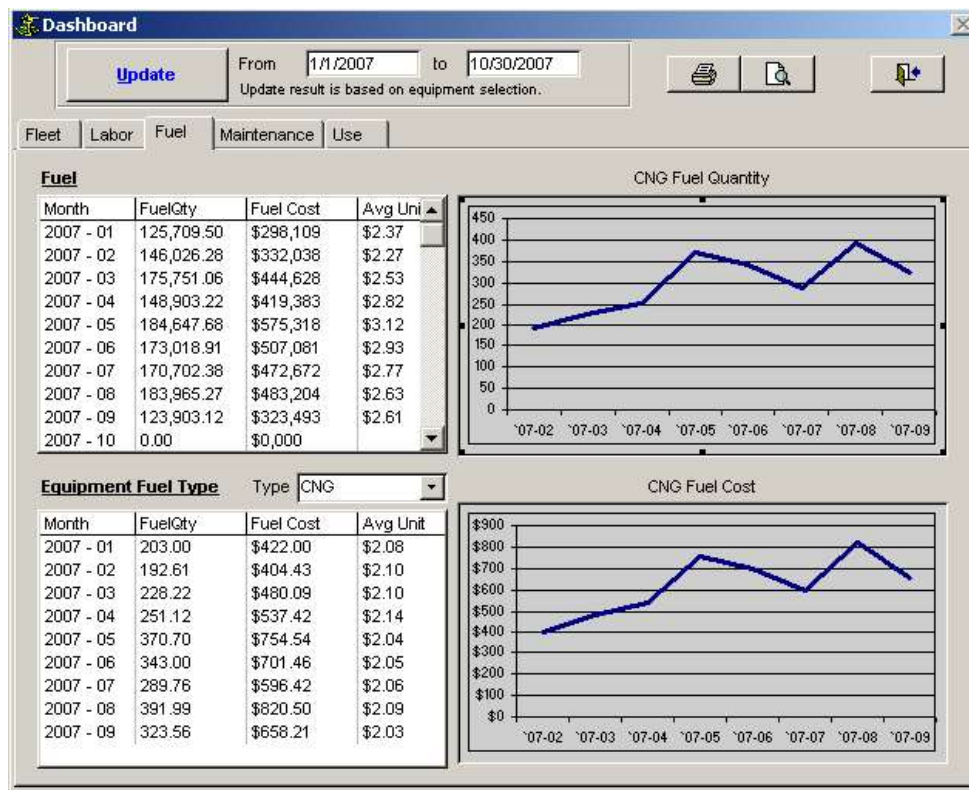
Dashboard

Update

From 1/1/2007 to 10/30/2007
Update result is based on equipment selection.

Fleet | Labor | Fuel | Maintenance | Use

Fuel

| Month | FuelQty | Fuel Cost | Avg Uni |
|---|---|---|---|
| 2007 - 01 | 125,709.50 | $298,109 | $2.37 |
| 2007 - 02 | 146,026.28 | $332,038 | $2.27 |
| 2007 - 03 | 175,751.06 | $444,628 | $2.53 |
| 2007 - 04 | 148,903.22 | $419,383 | $2.82 |
| 2007 - 05 | 184,647.68 | $575,318 | $3.12 |
| 2007 - 06 | 173,018.91 | $507,081 | $2.93 |
| 2007 - 07 | 170,702.38 | $472,672 | $2.77 |
| 2007 - 08 | 183,965.27 | $483,204 | $2.63 |
| 2007 - 09 | 123,903.12 | $323,493 | $2.61 |
| 2007 - 10 | 0.00 | $0,000 | |

CNG Fuel Quantity

450
400
350
300
250
200
150
100
50
0
`07-02 `07-03 `07-04 `07-05 `07-06 `07-07 `07-08 `07-09

Equipment Fuel Type Type CNG

| Month | FuelQty | Fuel Cost | Avg Unit |
|---|---|---|---|
| 2007 - 01 | 203.00 | $422.00 | $2.08 |
| 2007 - 02 | 192.61 | $404.43 | $2.10 |
| 2007 - 03 | 228.22 | $480.09 | $2.10 |
| 2007 - 04 | 251.12 | $537.42 | $2.14 |
| 2007 - 05 | 370.70 | $754.54 | $2.04 |
| 2007 - 06 | 343.00 | $701.46 | $2.05 |
| 2007 - 07 | 289.76 | $596.42 | $2.06 |
| 2007 - 08 | 391.99 | $820.50 | $2.09 |
| 2007 - 09 | 323.56 | $658.21 | $2.03 |

CNG Fuel Cost

$900
$800
$700
$600
$500
$400
$300
$200
$100
$0
`07-02 `07-03 `07-04 `07-05 `07-06 `07-07 `07-08 `07-09